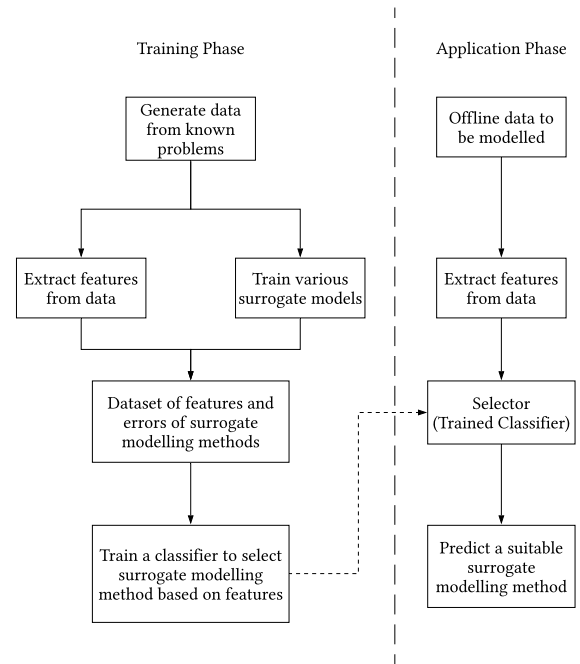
Training Phase

Generate data from known problems

Extract features from data

Train various surrogate models

Dataset of features and errors of surrogate modelling methods

Train a classifier to select surrogate modelling method based on features

Application Phase

Offline data to be modelled

Extract features from data

Selector (Trained Classifier)

Predict a suitable surrogate modelling method